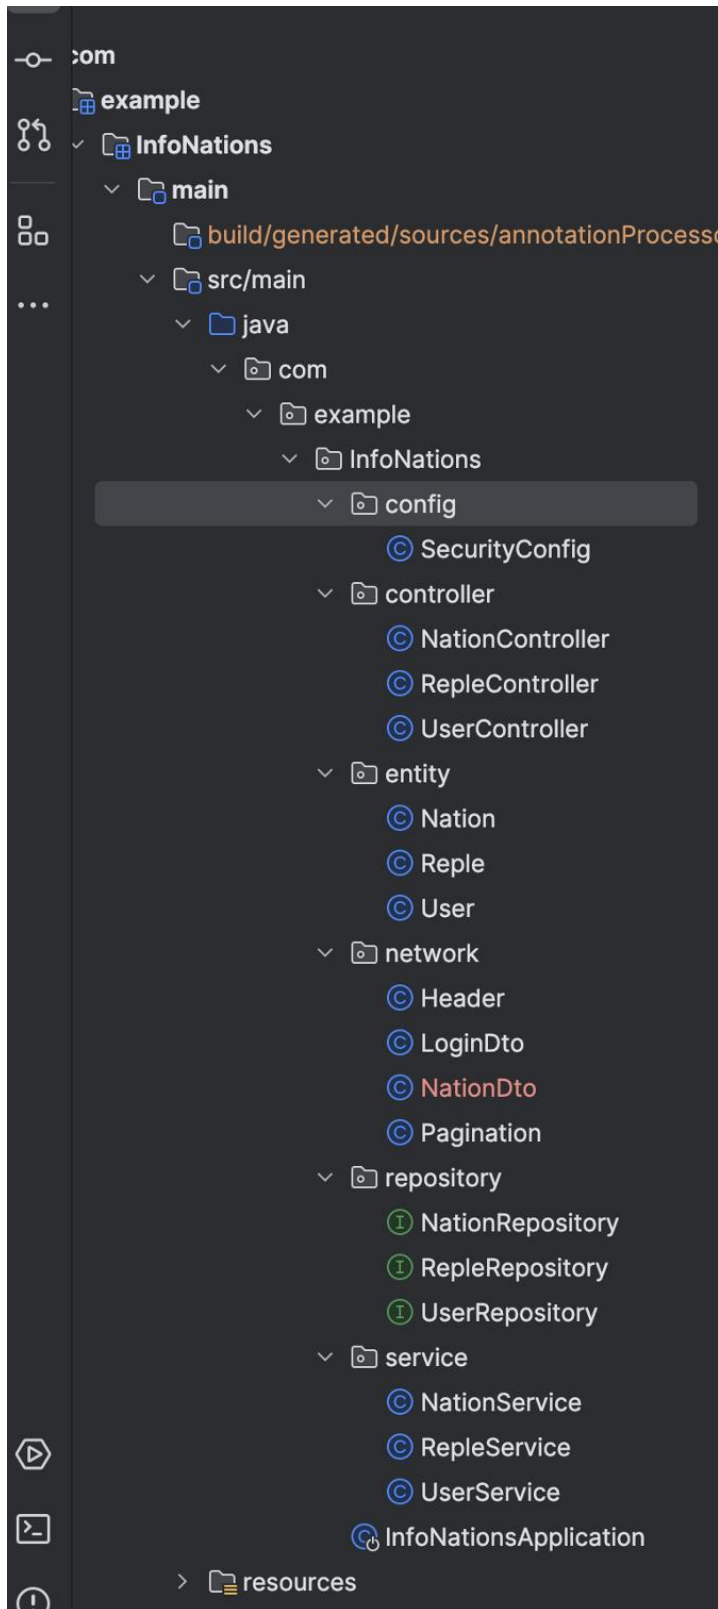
:om
example
InfoNations
main
build/generated/sources/annotationProcess
src/main
java
com
example
InfoNations
config
SecurityConfig
controller
NationController
RepleController
UserController
entity
Nation
Reple
User
network
Header
LoginDto
NationDto
Pagination
repository
NationRepository
RepleRepository
UserRepository
service
NationService
RepleService
UserService
InfoNationsApplication
resources